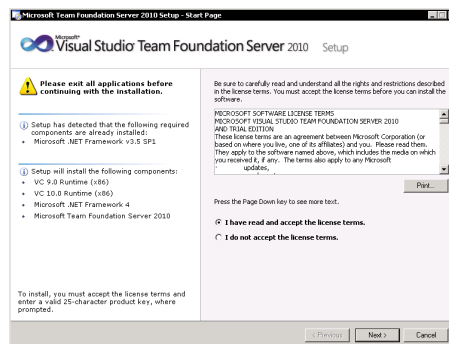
Microsoft Team Foundation Server 2010 Setup - Start Page

Microsoft® Visual Studio® Team Foundation Server 2010 Setup

Please exit all applications before continuing with the installation.

Setup has detected that the following required components are already installed:
• Microsoft .NET Framework v3.5 SP1

Setup will install the following components:
• VC 9.0 Runtime (x86)
• VC 10.0 Runtime (x86)
• Microsoft .NET Framework 4
• Microsoft Team Foundation Server 2010

To install, you must accept the license terms and enter a valid 25-character product key, where prompted.

Be sure to carefully read and understand all the rights and restrictions described in the license terms. You must accept the license terms before you can install the software.

MICROSOFT SOFTWARE LICENSE TERMS
MICROSOFT VISUAL STUDIO TEAM FOUNDATION SERVER 2010 AND TRIAL EDITION
These license terms are an agreement between Microsoft Corporation (or based on where you live, one of its affiliates) and you. Please read them. They apply to the software named above, which includes the media on which you received it, if any. The terms also apply to any Microsoft
• updates,

Print...

Press the Page Down key to see more text.

I have read and accept the license terms.

I do not accept the license terms.

< Previous

Next >

Cancel